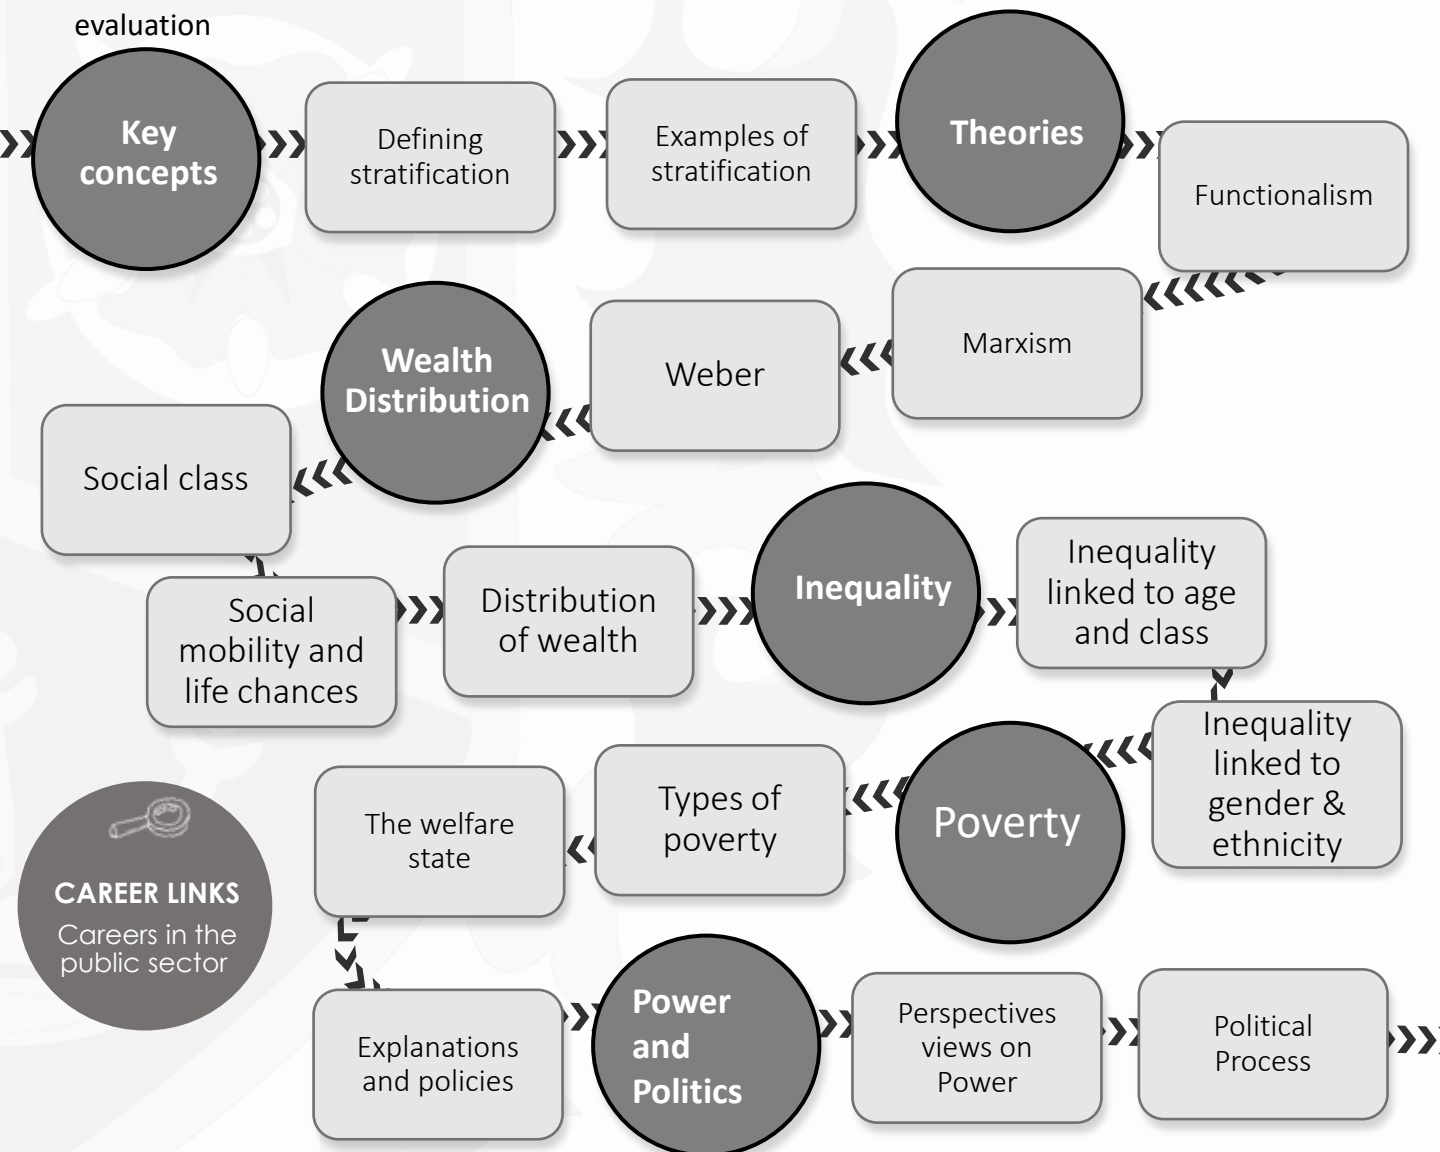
evaluation

Key concepts

Defining stratification

Examples of stratification

Theories

Functionalism

Marxism

Weber

Wealth Distribution

Social class

Social mobility and life chances

Distribution of wealth

Inequality

Inequality linked to age and class

Inequality linked to gender & ethnicity

Poverty

Types of poverty

The welfare state

CAREER LINKS
Careers in the public sector

Explanations and policies

Power and Politics

Perspectives views on Power

Political Process